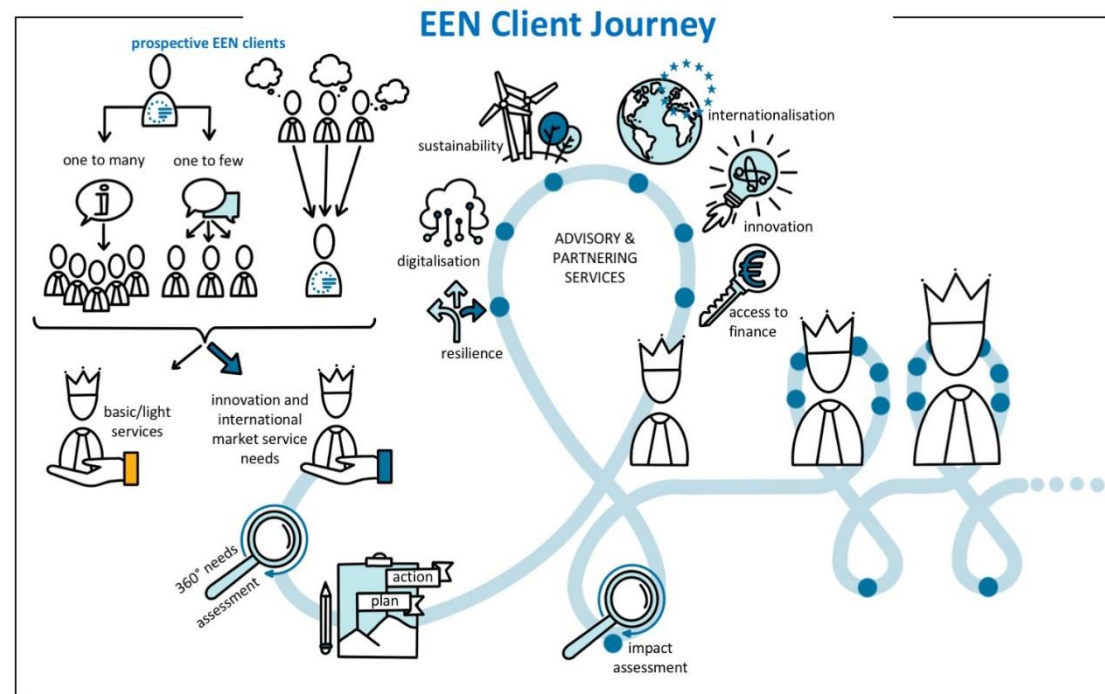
EEN Client Journey

prospective EEN clients

one to many

one to few

i

basic/light services

innovation and international market service needs

sustainability

internationalisation

innovation

digitalisation

ADVISORY & PARTNERING SERVICES

access to finance

€

resilience

360° needs assessment

action

plan

impact assessment